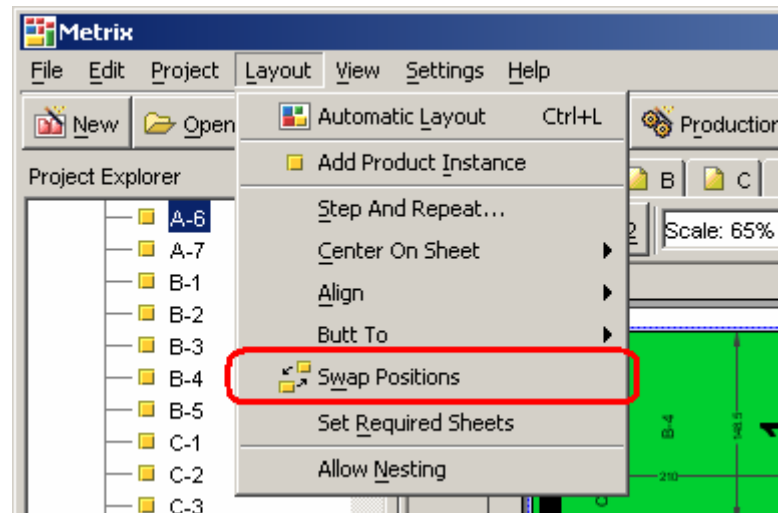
Metrix

File Edit Project Layout View Settings Help

New Open

Automatic Layout Ctrl+L
Add Product Instance
Step And Repeat...
Center On Sheet
Align
Butt To
Swap Positions
Set Required Sheets
Allow Nesting

Production

Project Explorer

A-6
A-7
B-1
B-2
B-3
B-4
B-5
C-1
C-2
C-3

B C

2 Scale: 65%

B-4
548.5
210